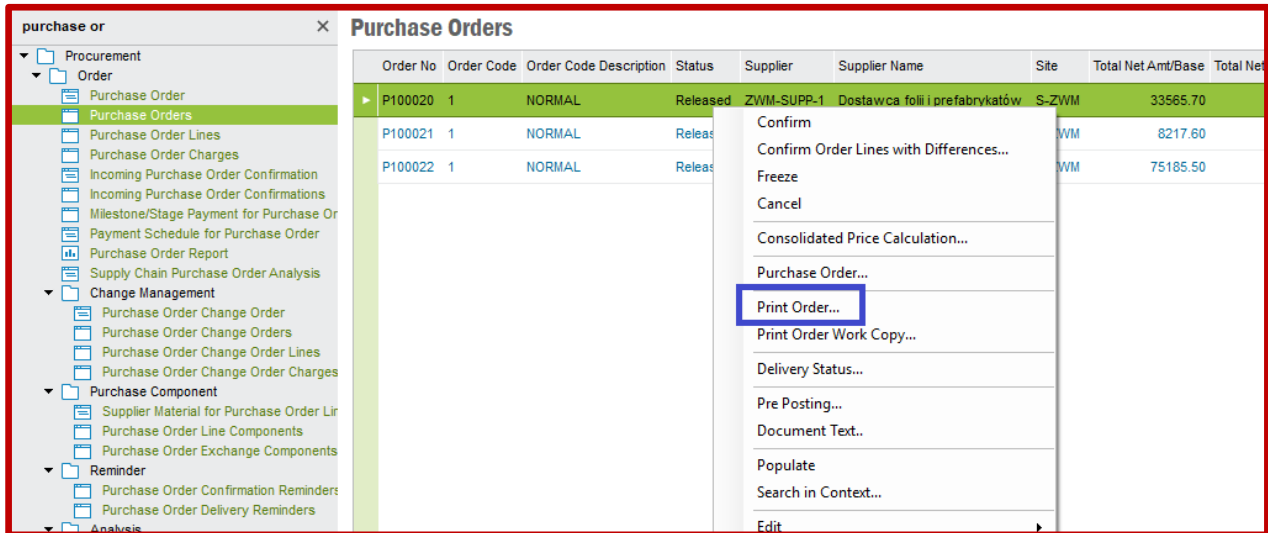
purchase or
×
Procurement
Order
Purchase Order
Purchase Orders
Purchase Order Lines
Purchase Order Charges
Incoming Purchase Order Confirmation
Incoming Purchase Order Confirmations
Milestone/Stage Payment for Purchase Or
Payment Schedule for Purchase Order
Purchase Order Report
Supply Chain Purchase Order Analysis
Change Management
Purchase Order Change Order
Purchase Order Change Orders
Purchase Order Change Order Lines
Purchase Order Change Order Charges
Purchase Component
Supplier Material for Purchase Order Lir
Purchase Order Line Components
Purchase Order Exchange Components
Reminder
Purchase Order Confirmation Reminders
Purchase Order Delivery Reminders
Analysis

Purchase Orders

| Order No | Order Code | Order Code Description | Status | Supplier | Supplier Name | Site | Total Net Amt/Base | Total Net |
|---|---|---|---|---|---|---|---|---|
| P100020 | 1 | NORMAL | Released | ZWM-SUPP-1 | Dostawca folii i prefabrykatów | S-ZWM | 33565.70 | |
| P100021 | 1 | NORMAL | Releas | | | WM | 8217.60 | |
| P100022 | 1 | NORMAL | Releas | | | WM | 75185.50 | |

Confirm
Confirm Order Lines with Differences...
Freeze
Cancel
Consolidated Price Calculation...
Purchase Order...
Print Order...
Print Order Work Copy...
Delivery Status...
Pre Posting...
Document Text..
Populate
Search in Context...
Edit